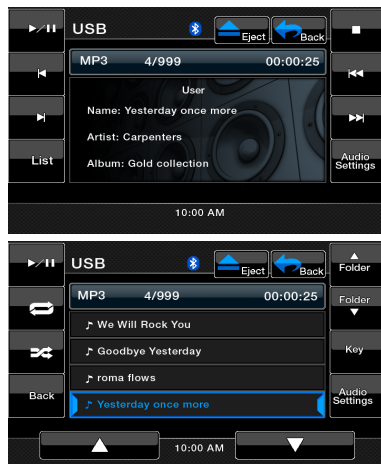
USB

Eject

Back

List

MP3 4/999 00:00:25

User

Name: Yesterday once more

Artist: Carpenters

Album: Gold collection

Audio Settings

10:00 AM

USB

Eject

Back

Folder

Folder

MP3 4/999 00:00:25

We Will Rock You

Goodbye Yesterday

roma flows

Yesterday once more

Key

Back

Audio Settings

10:00 AM